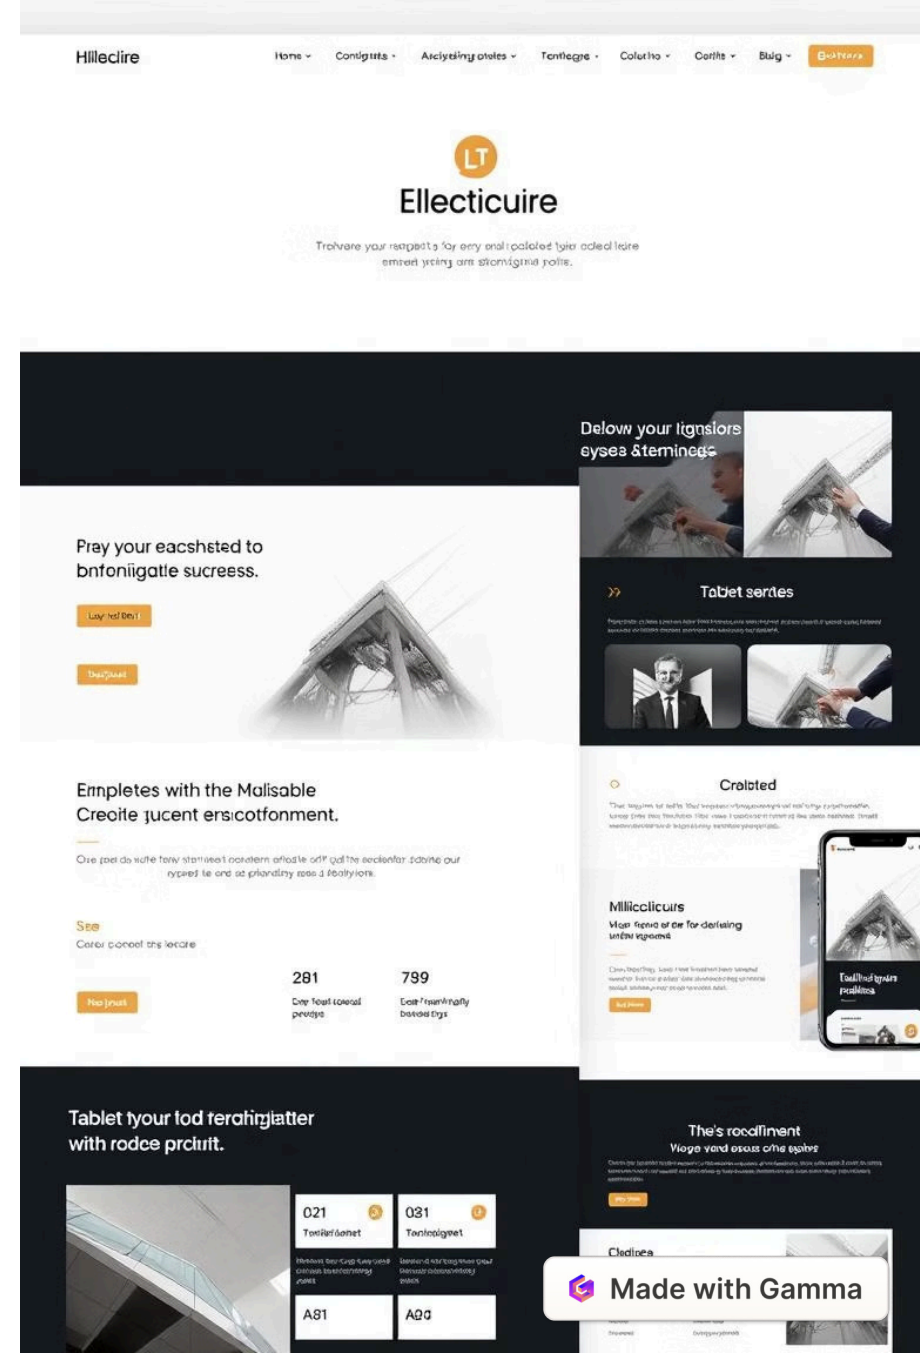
Hilleclire

Home · Contigutts · Arciyting otoles · Tenflegre · Colertho · Corthe · Blog · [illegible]

LT

Ellecticuire

Trohvare your reapatts for erry onal polcled bio ocled lcire emrad yeing am sfornigtna polle.

Delow your tignslors eyses &teminegs

Pray your eacshsted to bnfoniigatle sucreess.

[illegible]

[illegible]

Tabet serries

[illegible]

Ernpletes with the Malisable Creoite jucent ersicotfonment.

Ore poel do sofe forw stariiset ooclern ofaste off gol tre eeclenfar sdone our rypeel te ond se pliandiny sea d feotylors.

See
Corer ooreel ths leccre

Nojnet

281
Ceo feet coecal peetye

799
Cer fennrhoafly bavdel tys

Crotoled

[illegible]

Millccliculrs
Map fanie of de for defining untne ygeene

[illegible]

Tabet your tod terahigiatter with rodce prclut.

021
Tonfedonet

031
Tonleeigeet

A81

A00

The's rocdfinent
Vioge vard esass ofte ssobe

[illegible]

Cledinea

Made with Gamma